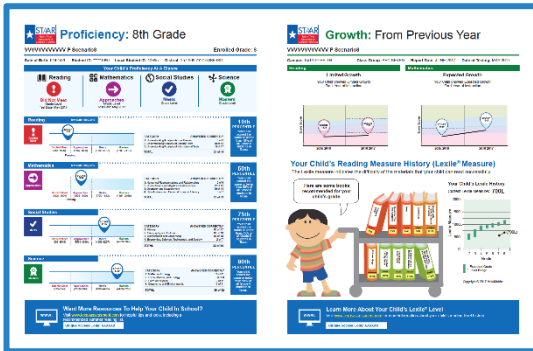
STAAR

Proficiency: 8th Grade

WWWWWWWWW P Sensation

Enrolled Grade: 8

Your Child's Proficiency At a Glance

Reading

Did Not Meet

Mathematics

Approaches

Social Studies

Meets

Science

Masters

Reading

Mathematics

Social Studies

Science

Want More Resources To Help Your Child In School?

STAAR

Growth: From Previous Year

WWWWWWWWW P Sensation

Reading

Limited Growth

Mathematics

Expected Growth

Your Child's Reading Measure History (Lexile® Measure)

Here are some books recommended for your child's grade

Your Child's Lexile History

Learn More About Your Child's Lexile® Level